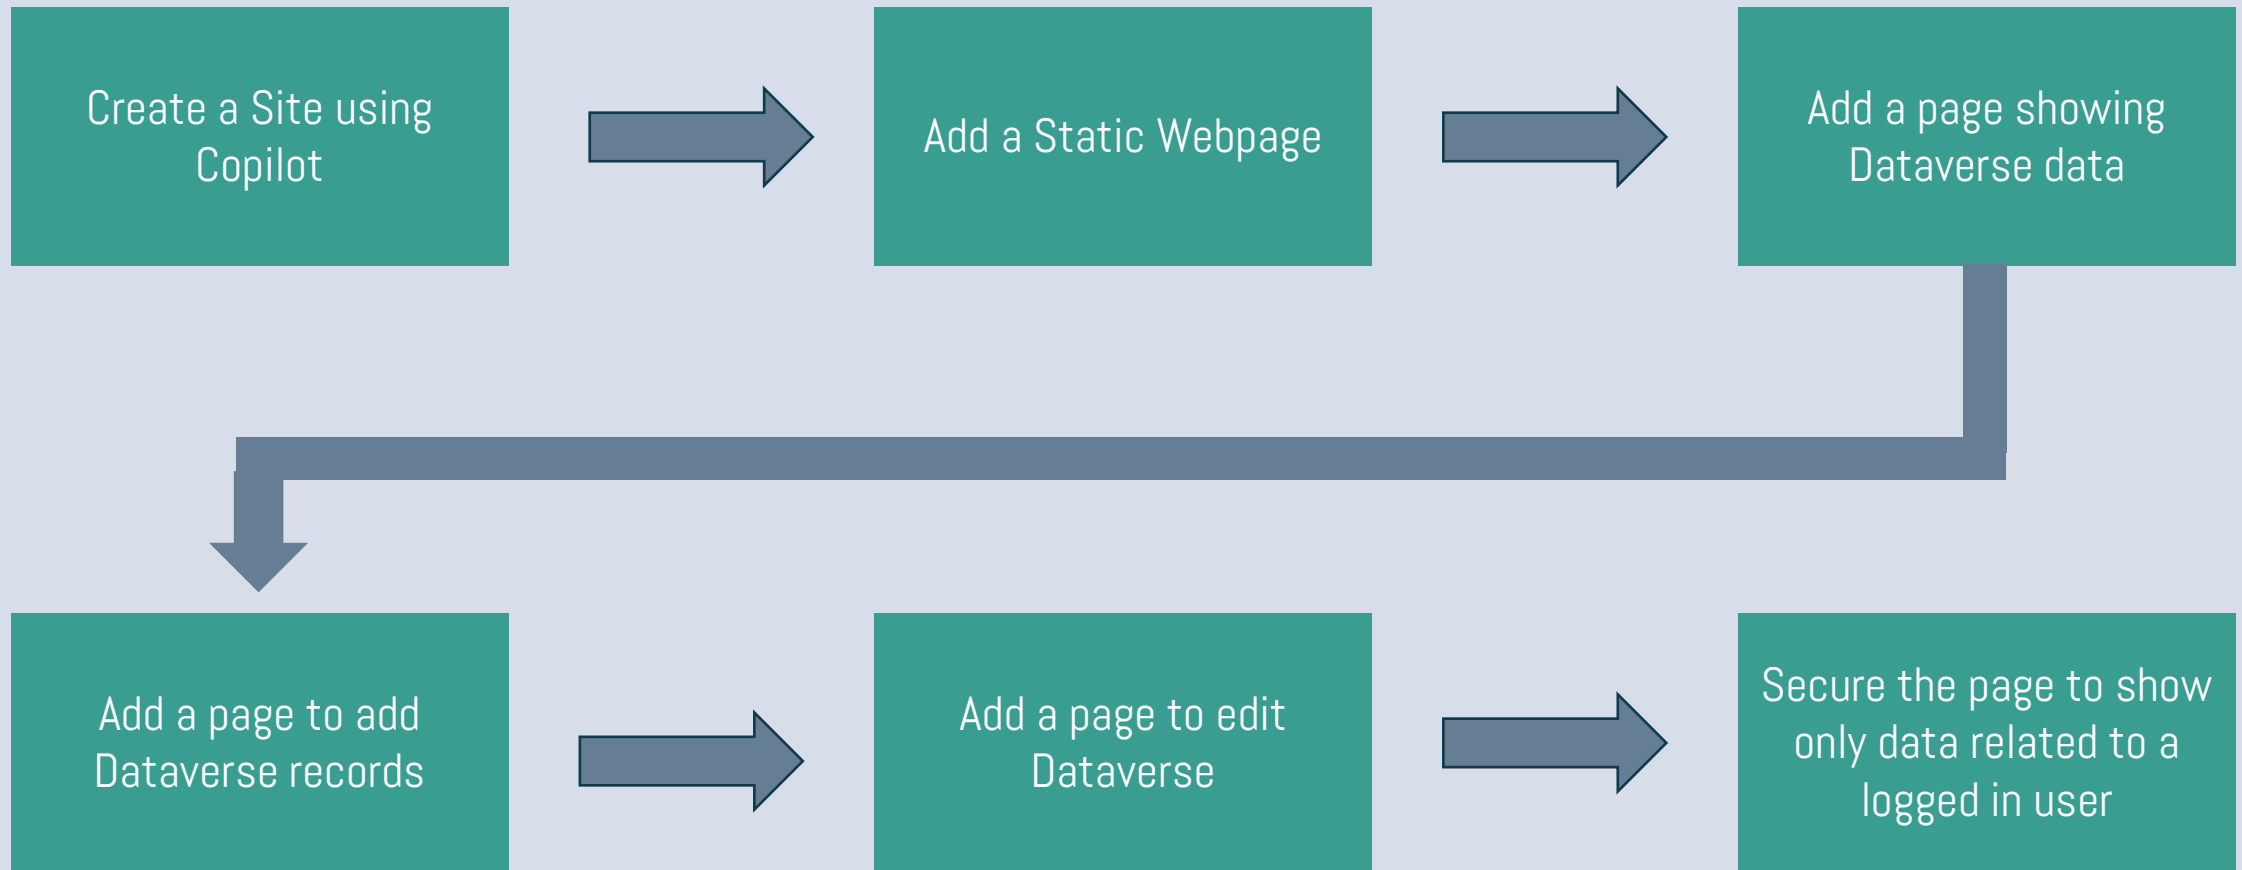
Create a Site using Copilot

Add a Static Webpage

Add a page showing Dataverse data

Add a page to add Dataverse records

Add a page to edit Dataverse

Secure the page to show only data related to a logged in user